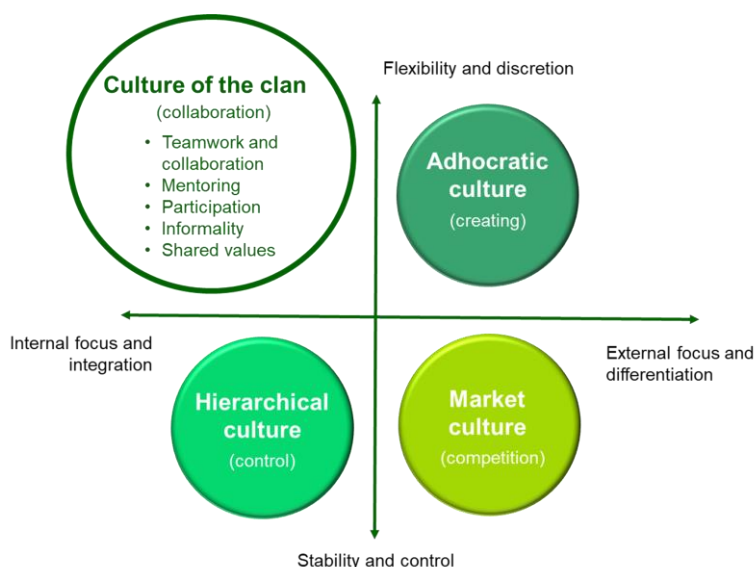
Culture of the clan
(collaboration)
• Teamwork and collaboration
• Mentoring
• Participation
• Informality
• Shared values

Flexibility and discretion

Adhocratic culture
(creating)

Internal focus and integration

External focus and differentiation

Hierarchical culture
(control)

Market culture
(competition)

Stability and control